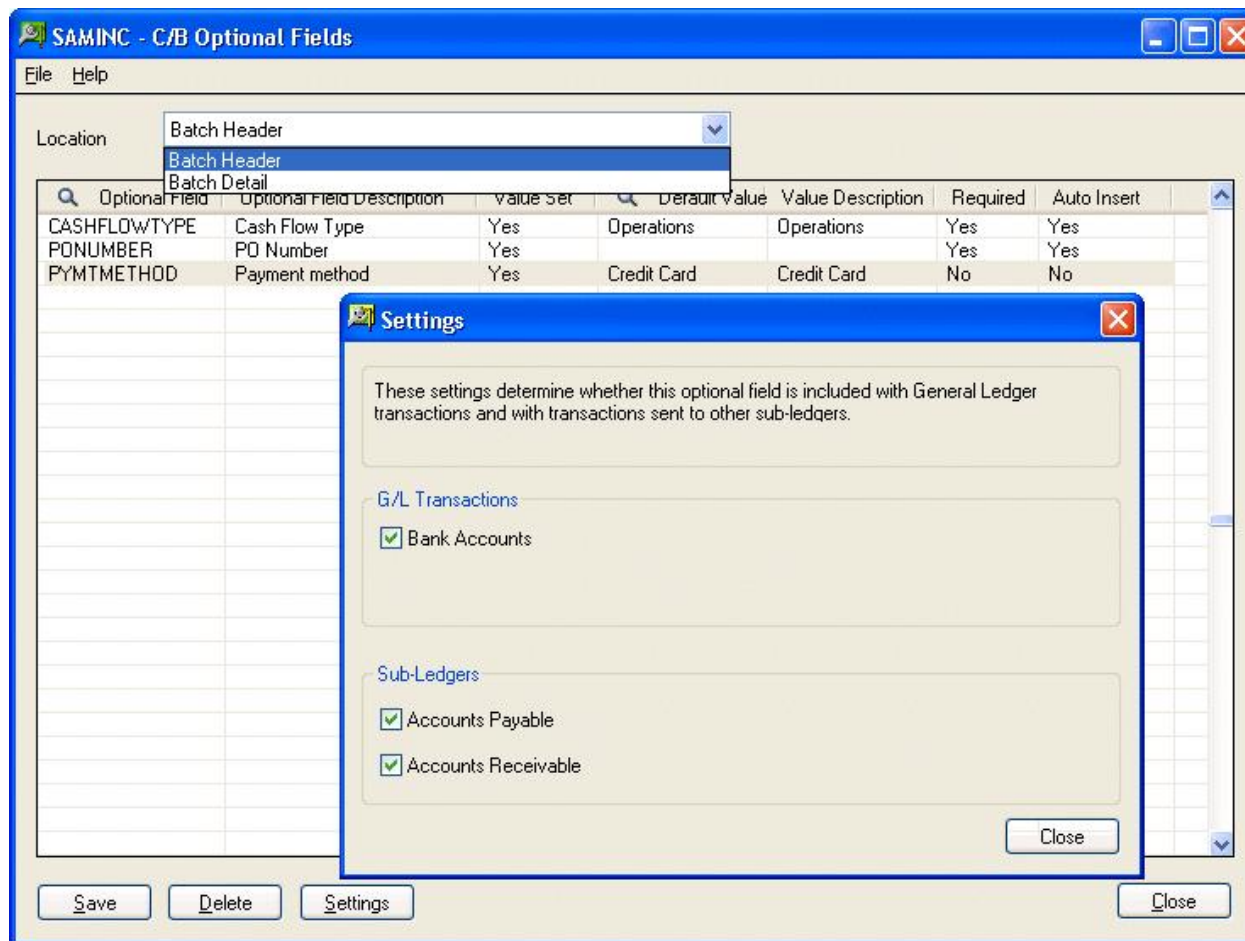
SAMINC - C/B Optional Fields

File Help

Location Batch Header

Batch Header
Batch Detail

| Optional Field | Optional Field Description | Value Set | Default Value | Value Description | Required | Auto Insert |
|---|---|---|---|---|---|---|
| CASHFLOWTYPE | Cash Flow Type | Yes | Operations | Operations | Yes | Yes |
| PONUMBER | PO Number | Yes | | | Yes | Yes |
| PYMTMETHOD | Payment method | Yes | Credit Card | Credit Card | No | No |

Settings

These settings determine whether this optional field is included with General Ledger transactions and with transactions sent to other sub-ledgers.

G/L Transactions

Bank Accounts

Sub-Ledgers

Accounts Payable

Accounts Receivable

Close

Save Delete Settings Close